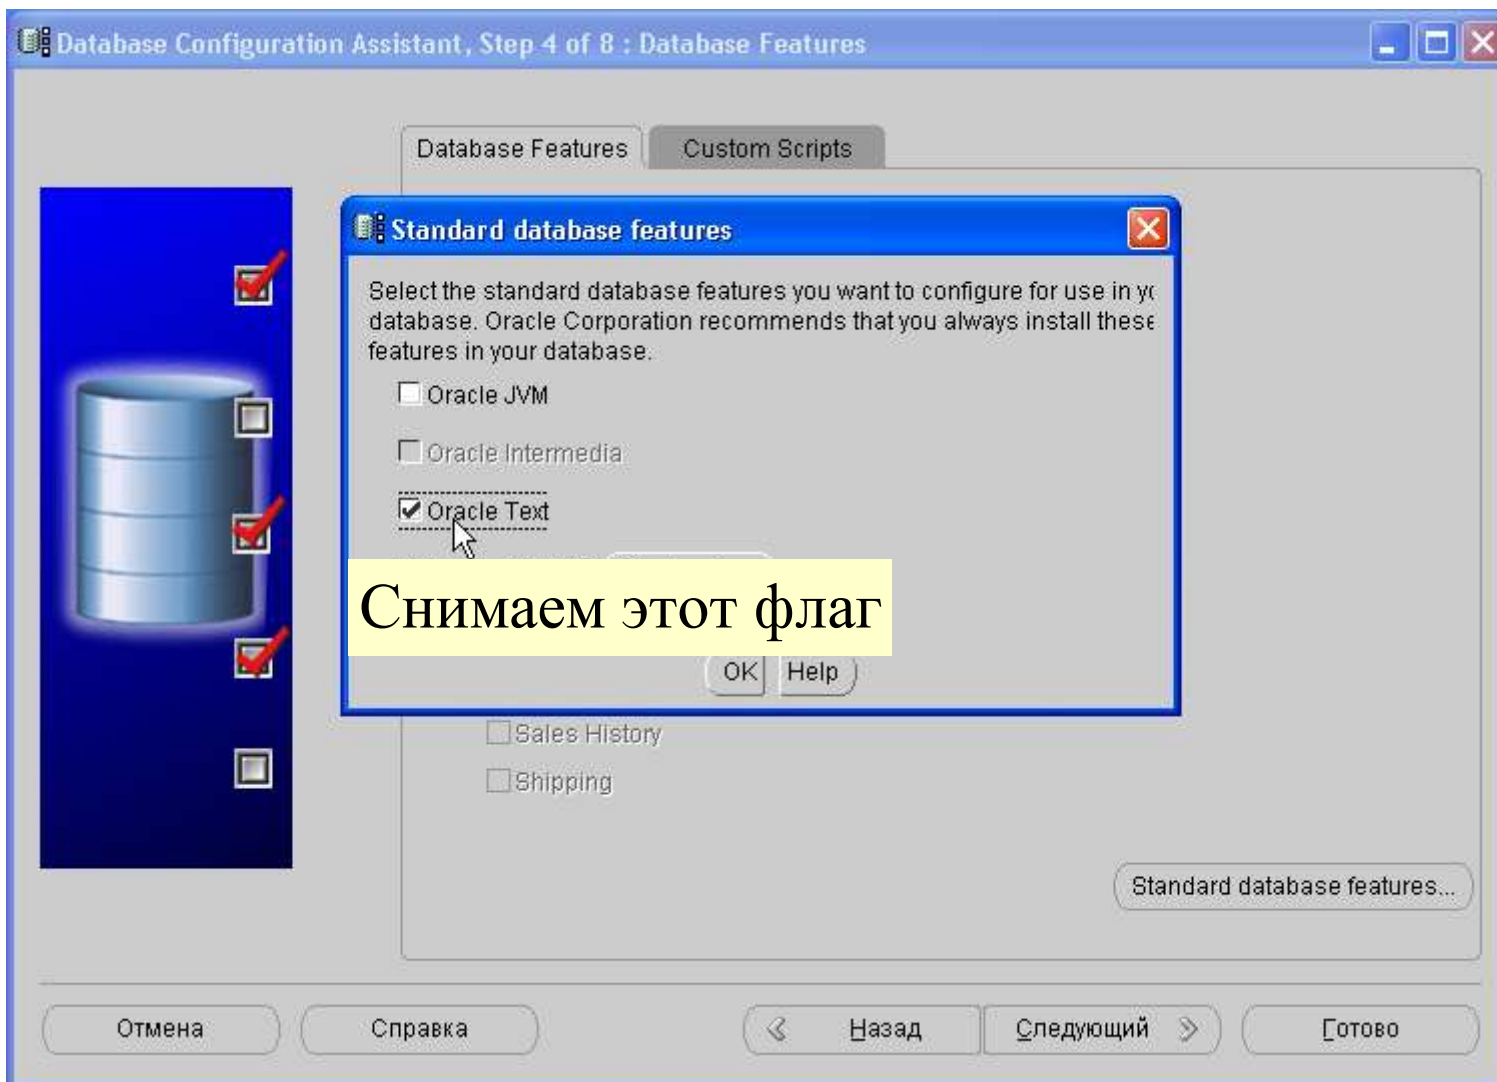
Database Configuration Assistant, Step 4 of 8 : Database Features

Database Features | Custom Scripts

Standard database features

Select the standard database features you want to configure for use in y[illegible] database. Oracle Corporation recommends that you always install these features in your database.

Oracle JVM

Oracle Intermedia

Oracle Text

Снимаем этот флаг

OK Help

Sales History

Shipping

Standard database features...

Отмена Справка Назад Следующий Готово